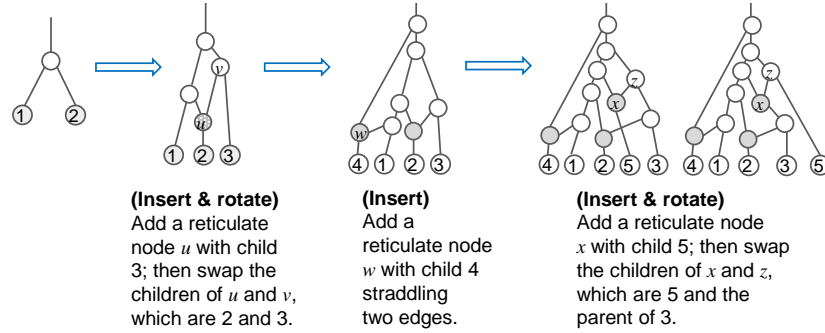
1 2

v
u
1 2 3

w
4 1 2 3

z
x
4 1 2 5 3

z
x
4 1 2 3 5

**(Insert & rotate)**
Add a reticulate node $u$ with child 3; then swap the children of $u$ and $v$, which are 2 and 3.

**(Insert)**
Add a reticulate node $w$ with child 4 straddling two edges.

**(Insert & rotate)**
Add a reticulate node $x$ with child 5; then swap the children of $x$ and $z$, which are 5 and the parent of 3.